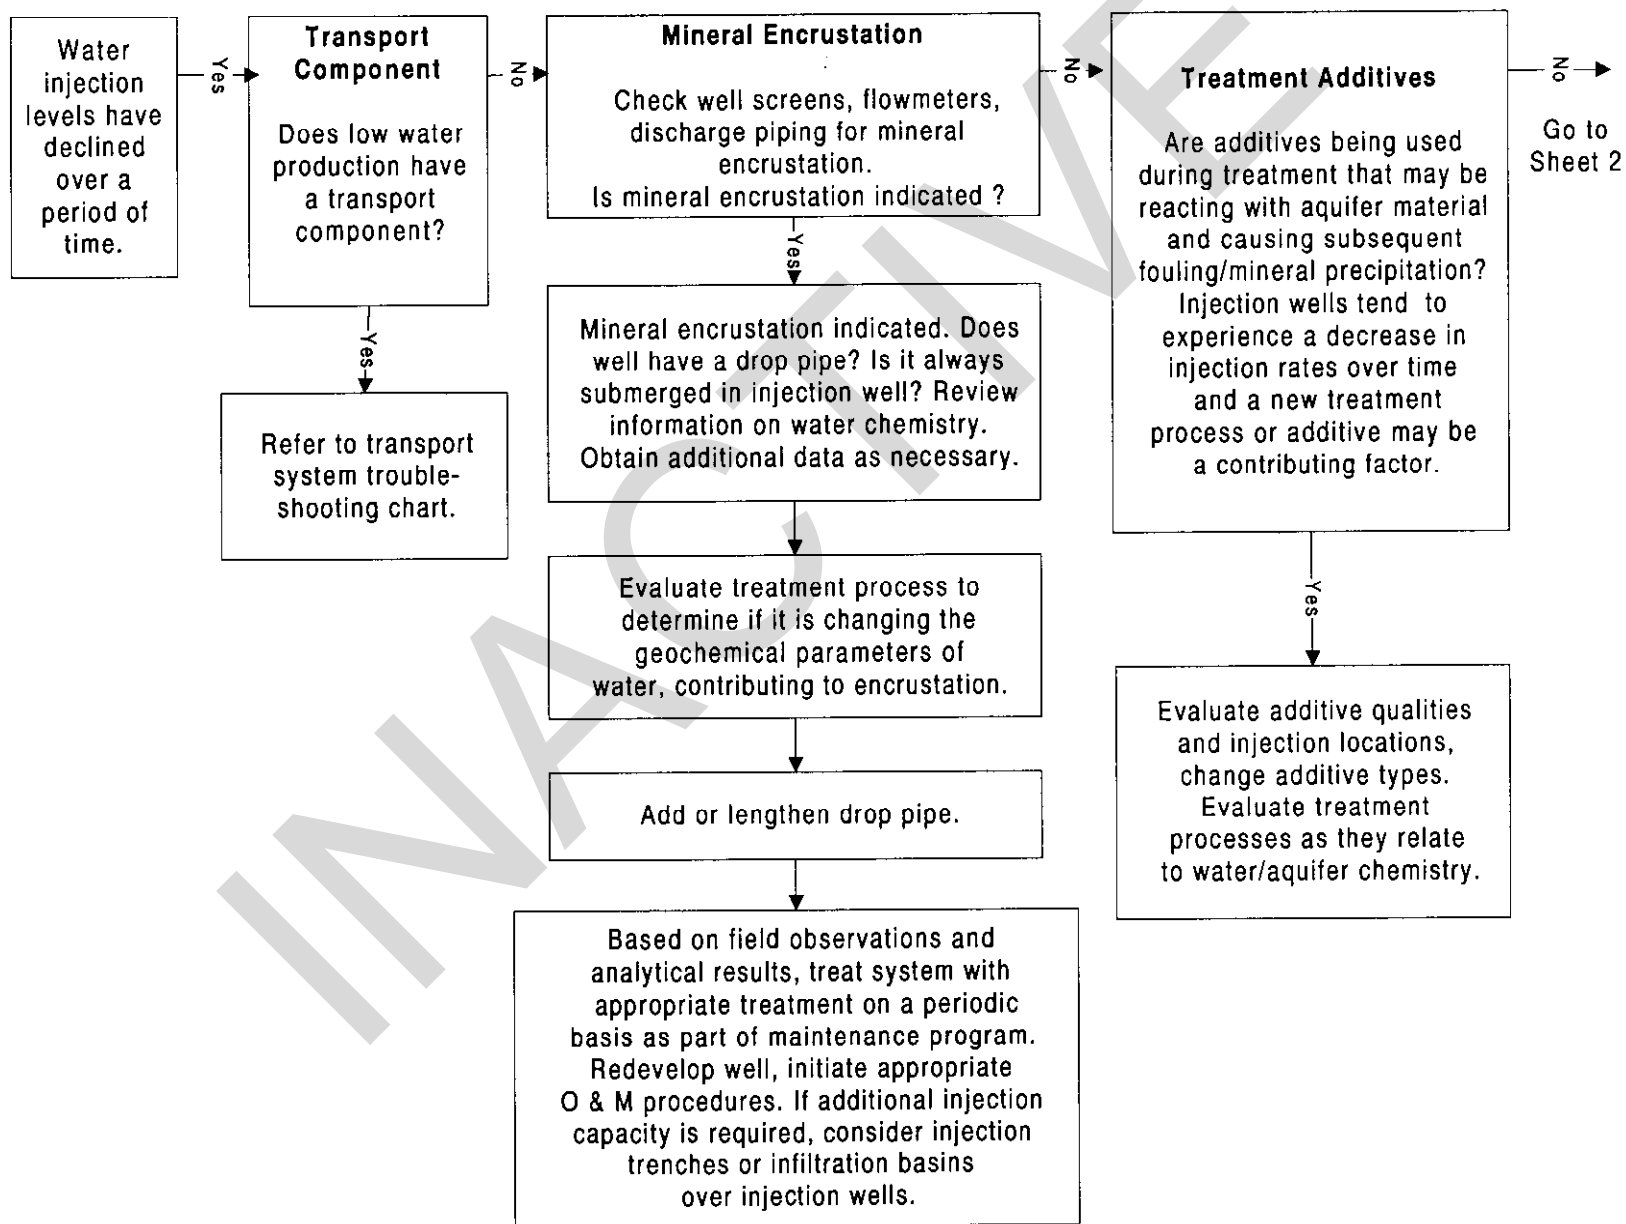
Water injection levels have declined over a period of time.

Yes

Transport Component

Does low water production have a transport component?

Yes

Refer to transport system trouble-shooting chart.

No

Mineral Encrustation

Check well screens, flowmeters, discharge piping for mineral encrustation.
Is mineral encrustation indicated ?

Yes

Mineral encrustation indicated. Does well have a drop pipe? Is it always submerged in injection well? Review information on water chemistry. Obtain additional data as necessary.

Evaluate treatment process to determine if it is changing the geochemical parameters of water, contributing to encrustation.

Add or lengthen drop pipe.

Based on field observations and analytical results, treat system with appropriate treatment on a periodic basis as part of maintenance program. Redevelop well, initiate appropriate O & M procedures. If additional injection capacity is required, consider injection trenches or infiltration basins over injection wells.

No

Treatment Additives

Are additives being used during treatment that may be reacting with aquifer material and causing subsequent fouling/mineral precipitation? Injection wells tend to experience a decrease in injection rates over time and a new treatment process or additive may be a contributing factor.

Yes

Evaluate additive qualities and injection locations, change additive types. Evaluate treatment processes as they relate to water/aquifer chemistry.

No

Go to Sheet 2

INACTIVE